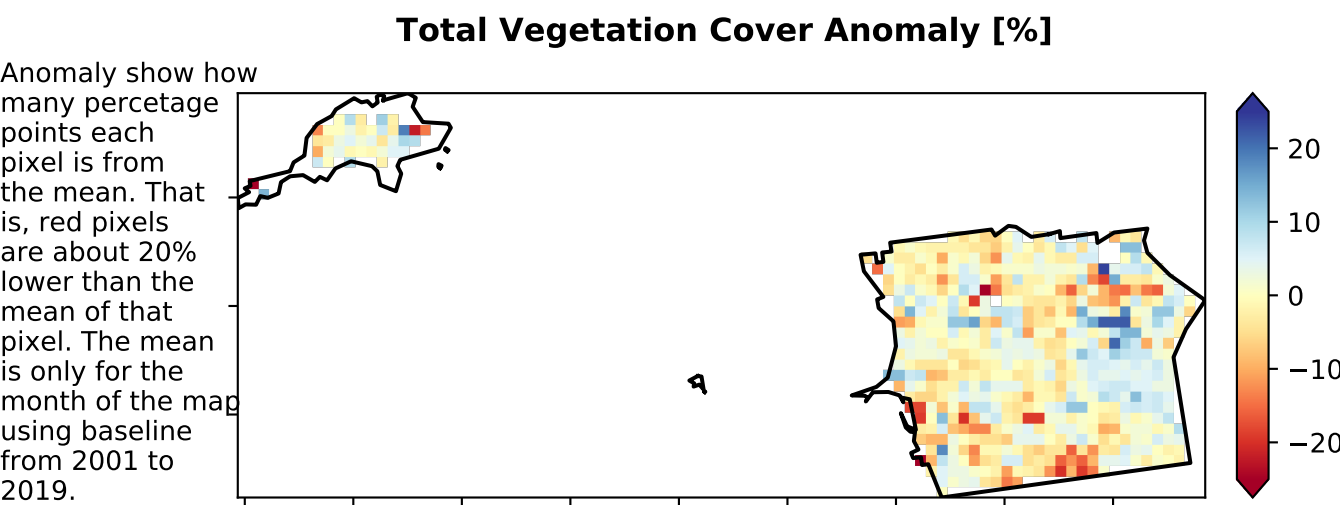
Total Vegetation Cover Anomaly [%]

Anomaly show how many percetage points each pixel is from the mean. That is, red pixels are about 20% lower than the mean of that pixel. The mean is only for the month of the map using baseline from 2001 to 2019.

20
10
0
−10
−20